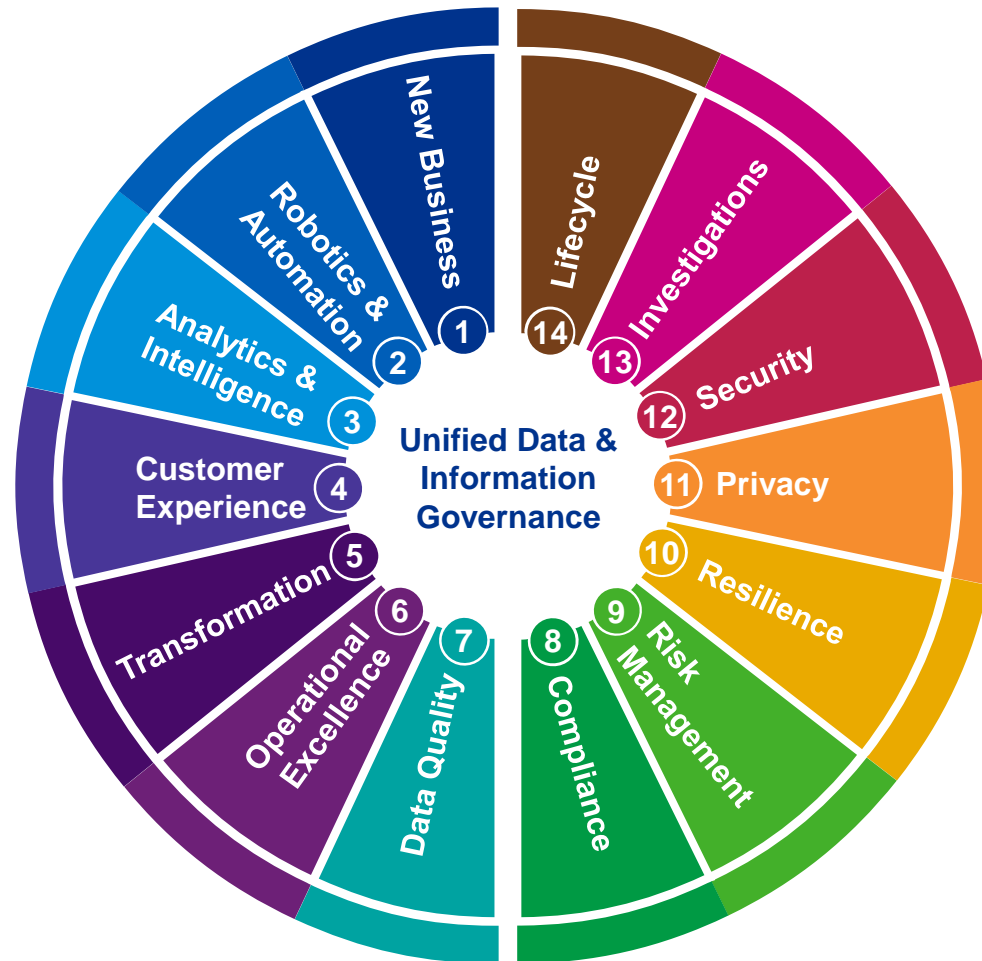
Unified Data & Information Governance

1 New Business
2 Robotics & Automation
3 Analytics & Intelligence
4 Customer Experience
5 Transformation
6 Operational Excellence
7 Data Quality
8 Compliance
9 Risk Management
10 Resilience
11 Privacy
12 Security
13 Investigations
14 Lifecycle